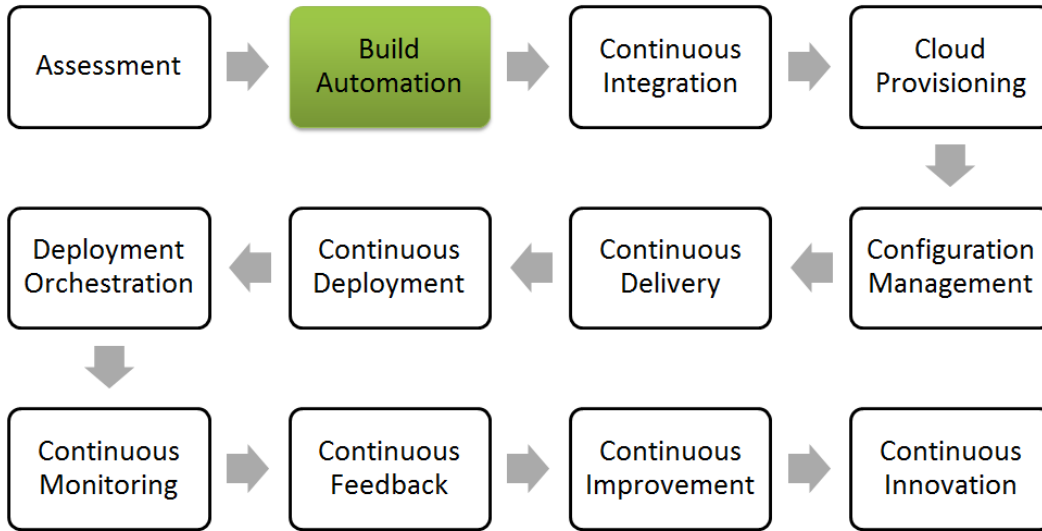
Assessment

Build Automation

Continuous Integration

Cloud Provisioning

Configuration Management

Continuous Delivery

Continuous Deployment

Deployment Orchestration

Continuous Monitoring

Continuous Feedback

Continuous Improvement

Continuous Innovation